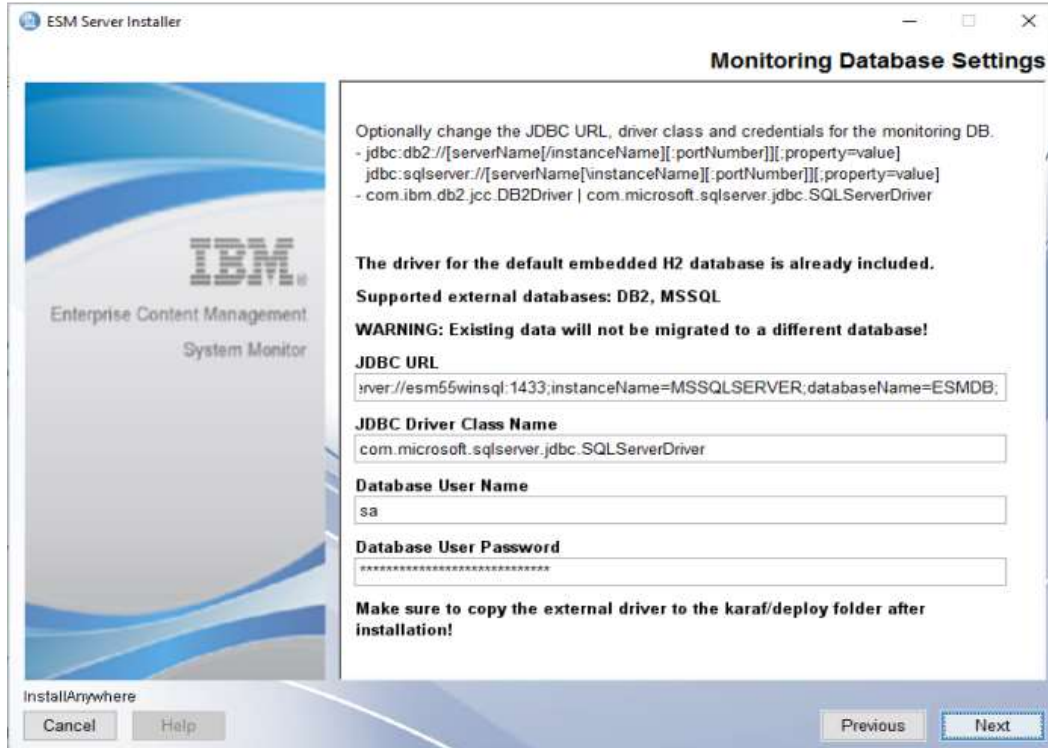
ESM Server Installer

Monitoring Database Settings

IBM

Enterprise Content Management

System Monitor

Optionally change the JDBC URL, driver class and credentials for the monitoring DB.
- jdbc:db2://[serverName[/instanceName][:portNumber]][;property=value]
jdbc:sqlserver://[serverName[\instanceName][:portNumber]][;property=value]
- com.ibm.db2.jcc.DB2Driver | com.microsoft.sqlserver.jdbc.SQLServerDriver

The driver for the default embedded H2 database is already included.

Supported external databases: DB2, MSSQL

WARNING: Existing data will not be migrated to a different database!

JDBC URL

erver://esm55winsql:1433;instanceName=MSSQLSERVER;databaseName=ESMDB;

JDBC Driver Class Name

com.microsoft.sqlserver.jdbc.SQLServerDriver

Database User Name

sa

Database User Password

******************************

Make sure to copy the external driver to the karaf/deploy folder after installation!

InstallAnywhere

Cancel

Help

Previous

Next